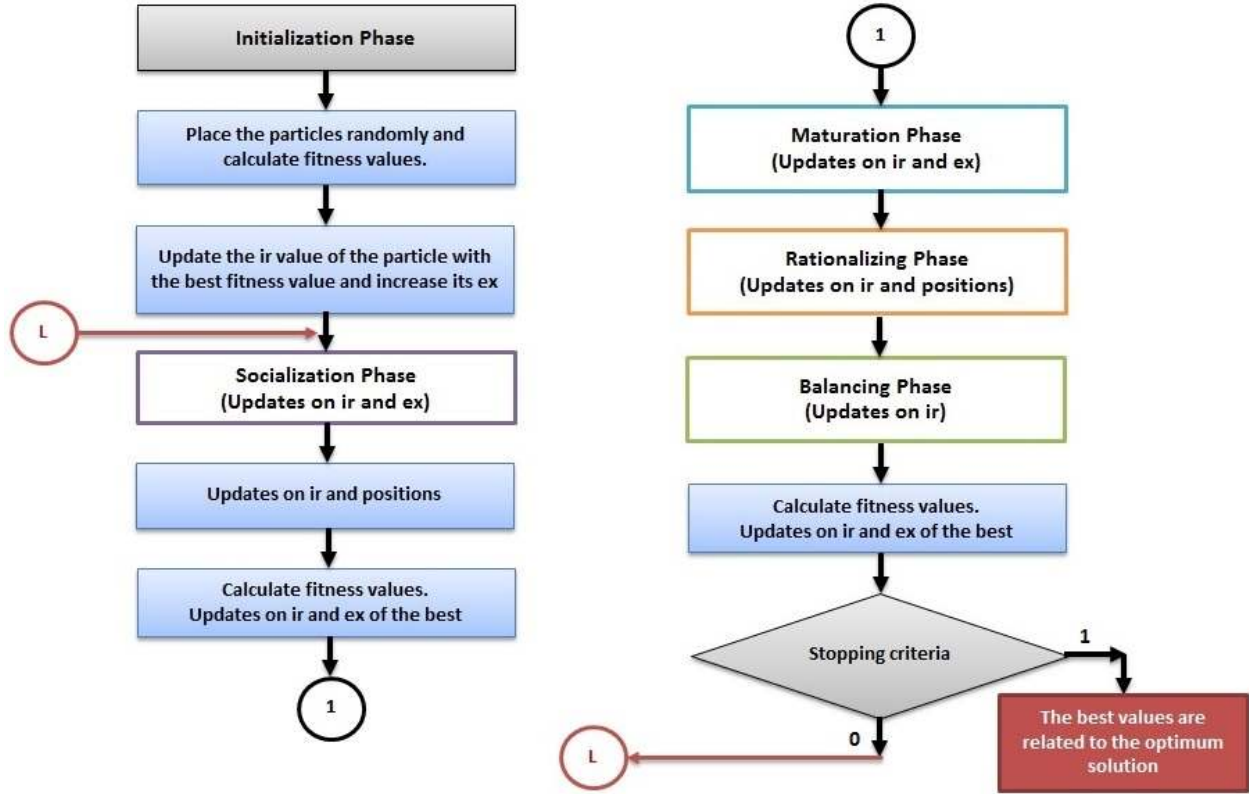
Initialization Phase

Place the particles randomly and calculate fitness values.

Update the ir value of the particle with the best fitness value and increase its ex

L

Socialization Phase
(Updates on ir and ex)

Updates on ir and positions

Calculate fitness values.
Updates on ir and ex of the best

1

1

Maturation Phase
(Updates on ir and ex)

Rationalizing Phase
(Updates on ir and positions)

Balancing Phase
(Updates on ir)

Calculate fitness values.
Updates on ir and ex of the best

Stopping criteria

1

The best values are related to the optimum solution

0

L